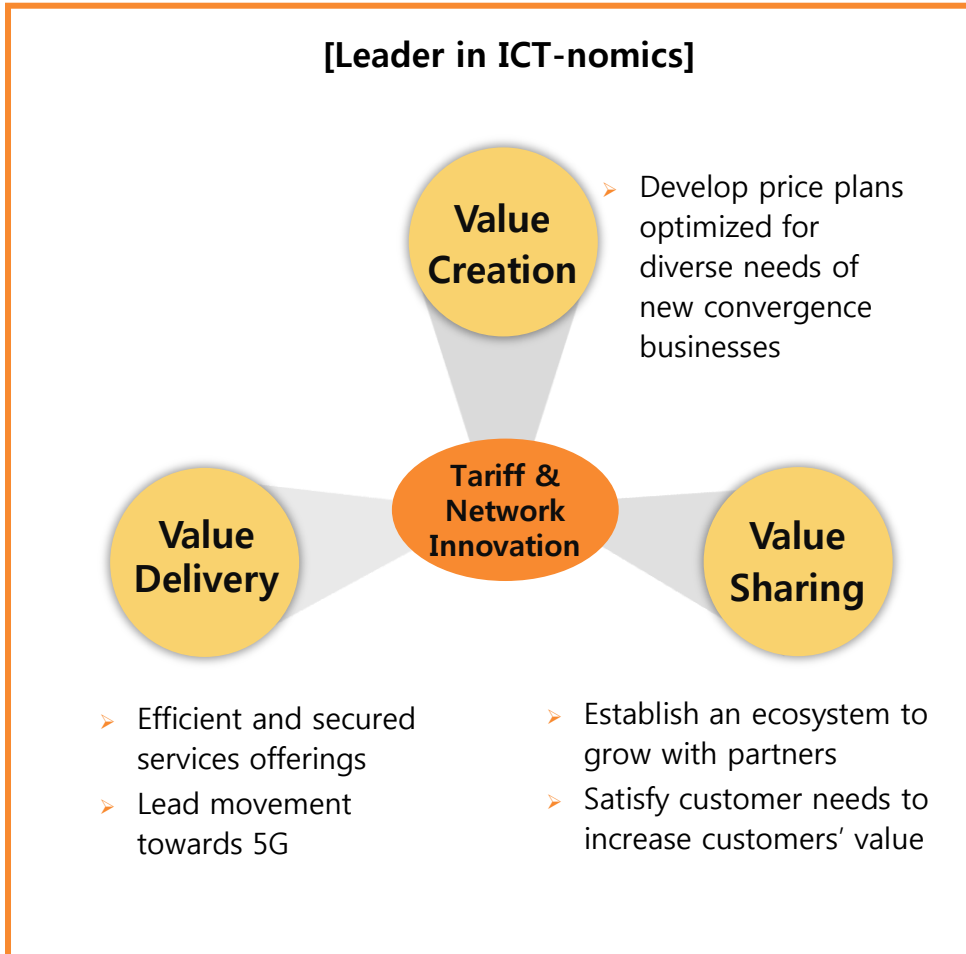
[Leader in ICT-nomics]

Value Creation

Develop price plans optimized for diverse needs of new convergence businesses

Tariff & Network Innovation

Value Delivery

Value Sharing

Efficient and secured services offerings

Lead movement towards 5G

Establish an ecosystem to grow with partners

Satisfy customer needs to increase customers' value